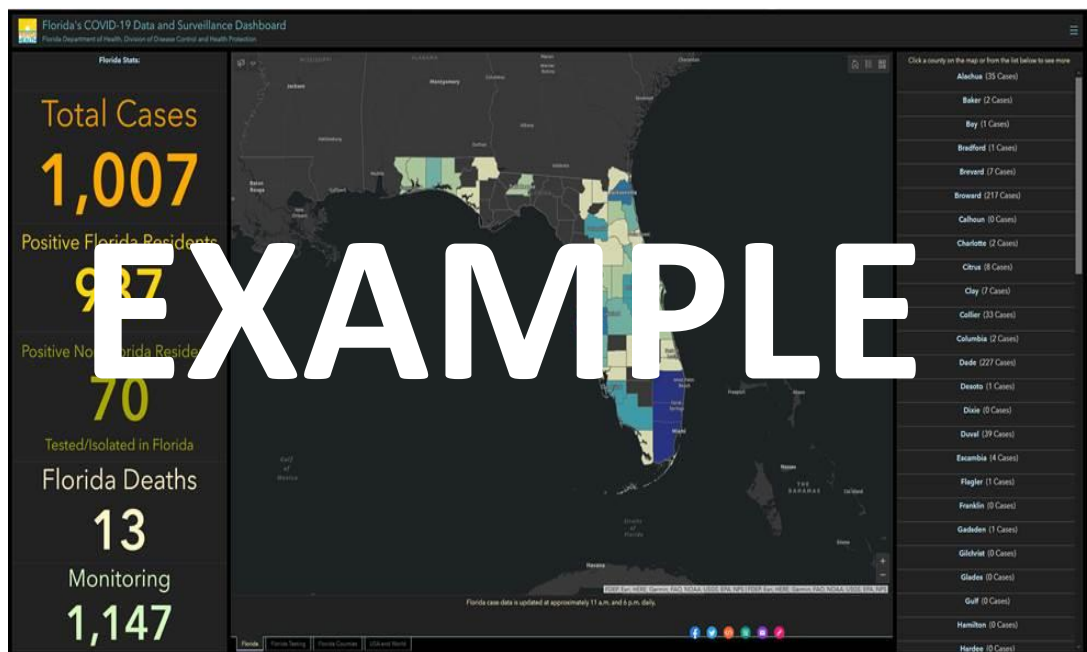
Florida's COVID-19 Data and Surveillance Dashboard
Florida Department of Health, Division of Disease Control and Health Protection

Florida Stats:

Total Cases
1,007

Positive Florida Residents
9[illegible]7

Positive No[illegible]rida Reside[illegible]
70
Tested/Isolated in Florida

Florida Deaths
13

Monitoring
1,147

EXAMPLE

Gulf of Mexico
THE BAHAMAS
Havana

Florida case data is updated at approximately 11 a.m. and 6 p.m. daily.

Florida | Florida Testing | Florida Counties | USA and World

Click a county on the map or from the list below to see more

Alachua (35 Cases)
Baker (2 Cases)
Bay (1 Cases)
Bradford (1 Cases)
Brevard (7 Cases)
Broward (217 Cases)
Calhoun (0 Cases)
Charlotte (2 Cases)
Citrus (8 Cases)
Clay (7 Cases)
Collier (33 Cases)
Columbia (2 Cases)
Dade (227 Cases)
Desoto (1 Cases)
Dixie (0 Cases)
Duval (39 Cases)
Escambia (4 Cases)
Flagler (1 Cases)
Franklin (0 Cases)
Gadsden (1 Cases)
Gilchrist (0 Cases)
Glades (0 Cases)
Gulf (0 Cases)
Hamilton (0 Cases)
Hardee (0 Cases)